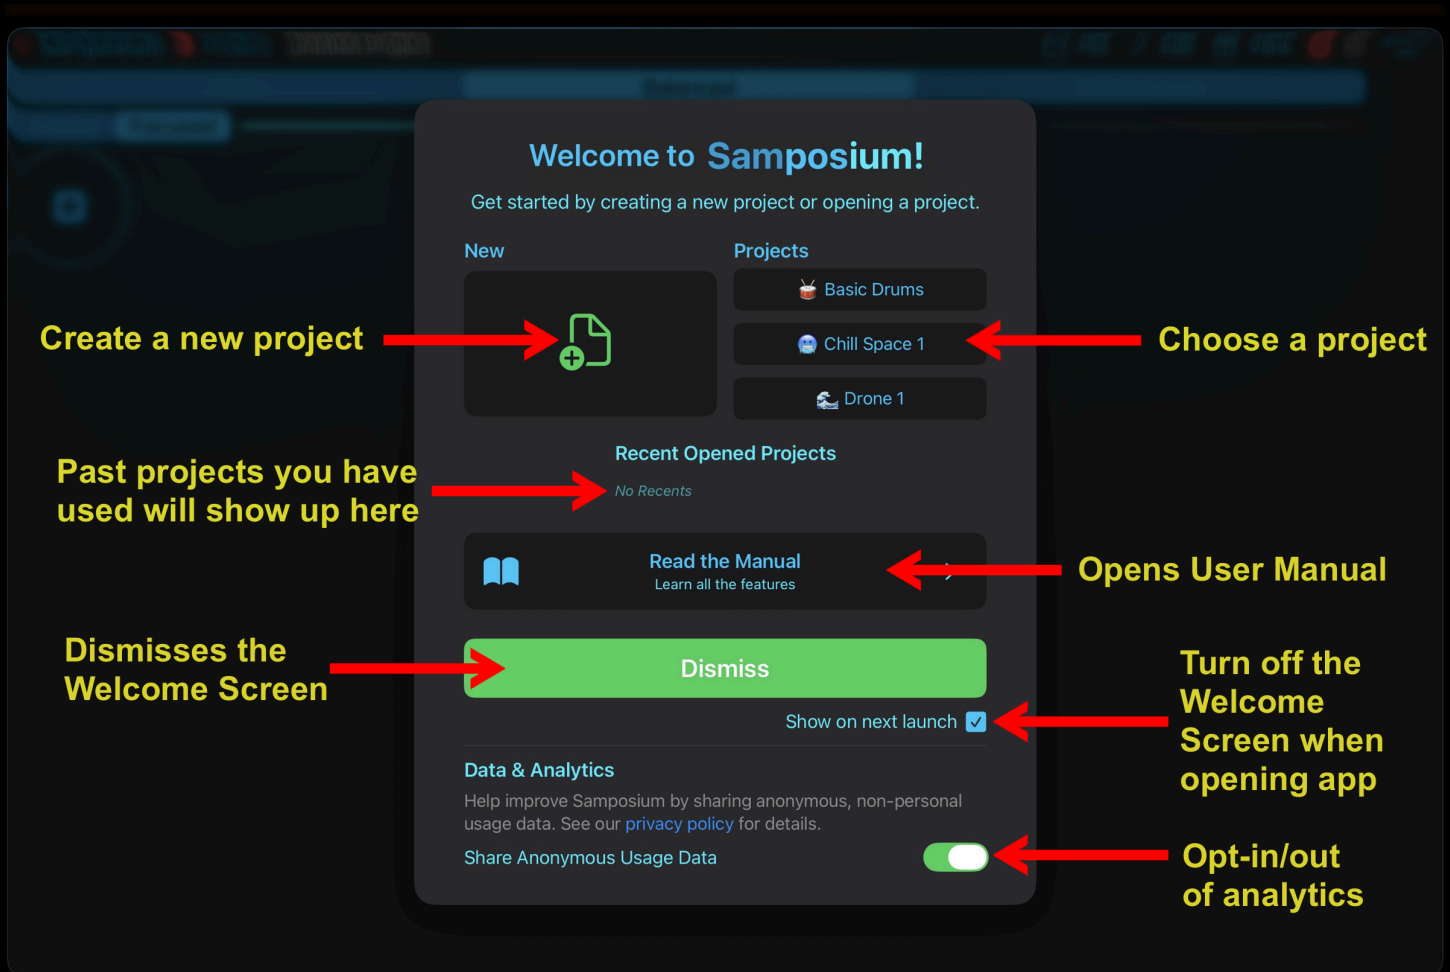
Welcome to Samposium!

Get started by creating a new project or opening a project.

New

Projects

Basic Drums

Chill Space 1

Drone 1

Create a new project

Choose a project

Recent Opened Projects

No Recents

Past projects you have used will show up here

Read the Manual
Learn all the features

Opens User Manual

Dismiss

Dismisses the Welcome Screen

Show on next launch

Turn off the Welcome Screen when opening app

Data & Analytics

Help improve Samposium by sharing anonymous, non-personal usage data. See our privacy policy for details.

Share Anonymous Usage Data

Opt-in/out of analytics